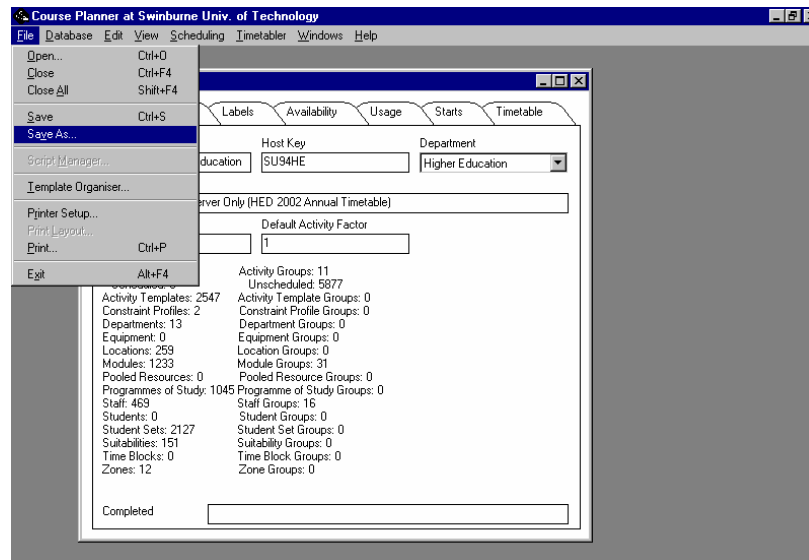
Course Planner at Swinburne Univ. of Technology

File Database Edit View Scheduling Timetabler Windows Help

Open... Ctrl+O
Close Ctrl+F4
Close All Shift+F4
Save Ctrl+S
Save As...
Script Manager...
Template Organiser...
Printer Setup...
Print Layout...
Print... Ctrl+P
Exit Alt+F4

Labels
Availability
Usage
Starts
Timetable

Host Key
Department
ducation
SU94HE
Higher Education

erver Only (HED 2002 Annual Timetable)

Default Activity Factor
1

Activity Groups: 11
Unscheduled: 5877
Activity Templates: 2547 Activity Template Groups: 0
Constraint Profiles: 2 Constraint Profile Groups: 0
Departments: 13 Department Groups: 0
Equipment: 0 Equipment Groups: 0
Locations: 259 Location Groups: 0
Modules: 1233 Module Groups: 31
Pooled Resources: 0 Pooled Resource Groups: 0
Programmes of Study: 1045 Programme of Study Groups: 0
Staff: 469 Staff Groups: 16
Students: 0 Student Groups: 0
Student Sets: 2127 Student Set Groups: 0
Suitabilities: 151 Suitability Groups: 0
Time Blocks: 0 Time Block Groups: 0
Zones: 12 Zone Groups: 0

Completed